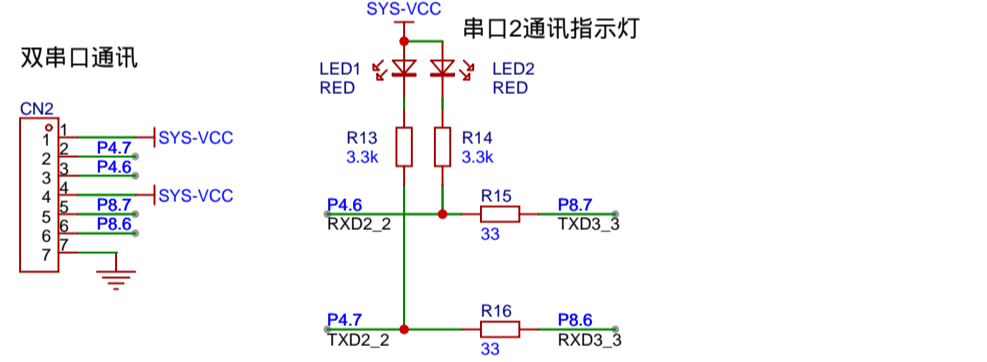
双串口通讯

CN2
1
2
3
4
5
6
7
1
2
3
4
5
6
7

P4.7
P4.6
P8.7
P8.6
SYS-VCC
SYS-VCC

SYS-VCC
串口2通讯指示灯

LED1
RED
LED2
RED

R13
3.3k
R14
3.3k

P4.6
RXD2_2
R15
33
P8.7
TXD3_3

P4.7
TXD2_2
R16
33
P8.6
RXD3_3